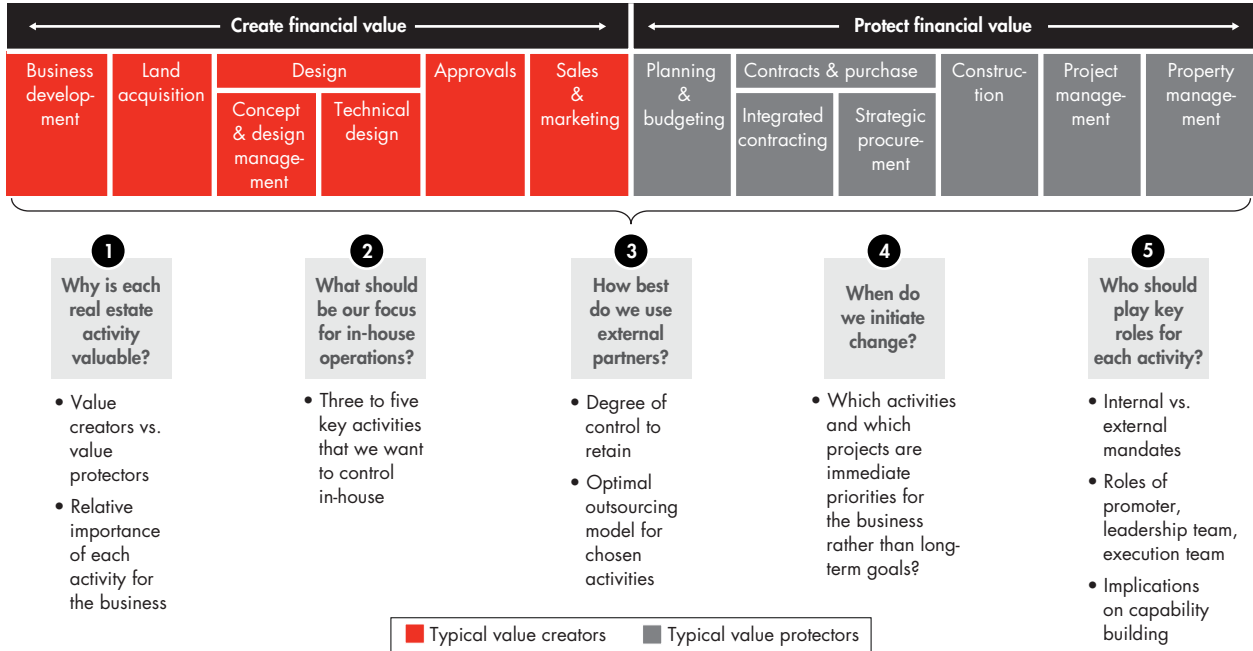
Create financial value

Protect financial value

Business development

Land acquisition

Design

Concept & design management

Technical design

Approvals

Sales & marketing

Planning & budgeting

Contracts & purchase

Integrated contracting

Strategic procurement

Construction

Project management

Property management

1

Why is each real estate activity valuable?

• Value creators vs. value protectors

• Relative importance of each activity for the business

2

What should be our focus for in-house operations?

• Three to five key activities that we want to control in-house

3

How best do we use external partners?

• Degree of control to retain

• Optimal outsourcing model for chosen activities

4

When do we initiate change?

• Which activities and which projects are immediate priorities for the business rather than long-term goals?

5

Who should play key roles for each activity?

• Internal vs. external mandates

• Roles of promoter, leadership team, execution team

• Implications on capability building

Typical value creators

Typical value protectors